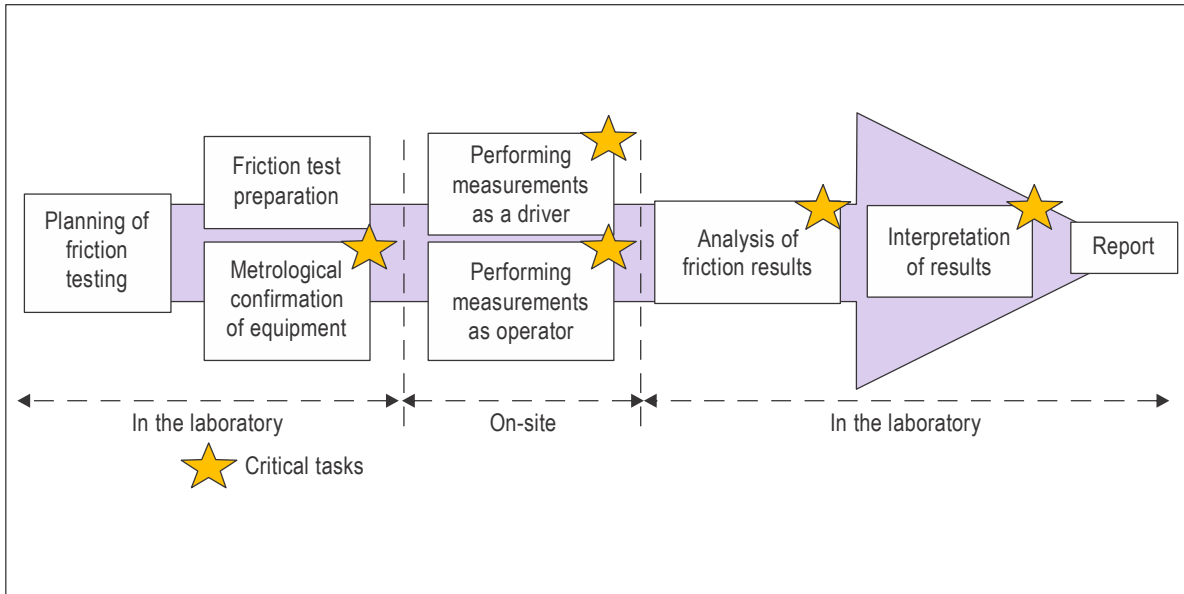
Planning of friction testing

Friction test preparation

Metrological confirmation of equipment

Performing measurements as a driver

Performing measurements as operator

Analysis of friction results

Interpretation of results

Report

In the laboratory

On-site

In the laboratory

Critical tasks